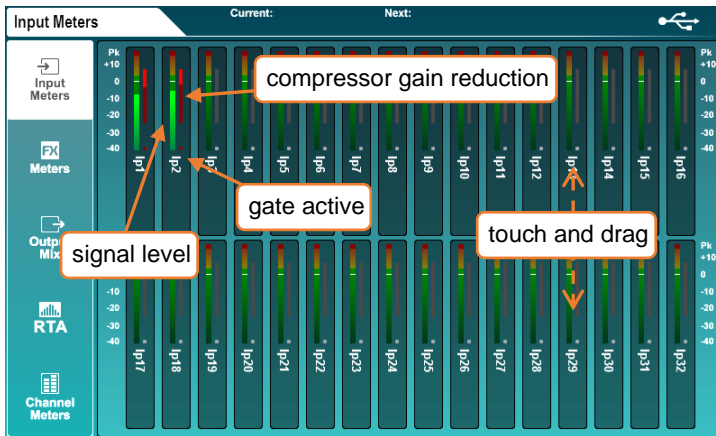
Input Meters

Current:

Next:

Input Meters

FX Meters

Output Mix

RTA

Channel Meters

Pk
+10
0
-10
-20
-30
-40

Ip1
Ip2
Ip3
Ip4
Ip5
Ip6
Ip7
Ip8
Ip9
Ip10
Ip11
Ip12
Ip13
Ip14
Ip15
Ip16

compressor gain reduction

gate active

touch and drag

signal level

Pk
+10
0
-10
-20
-30
-40

Ip17
Ip18
Ip19
Ip20
Ip21
Ip22
Ip23
Ip24
Ip25
Ip26
Ip27
Ip28
Ip29
Ip30
Ip31
Ip32